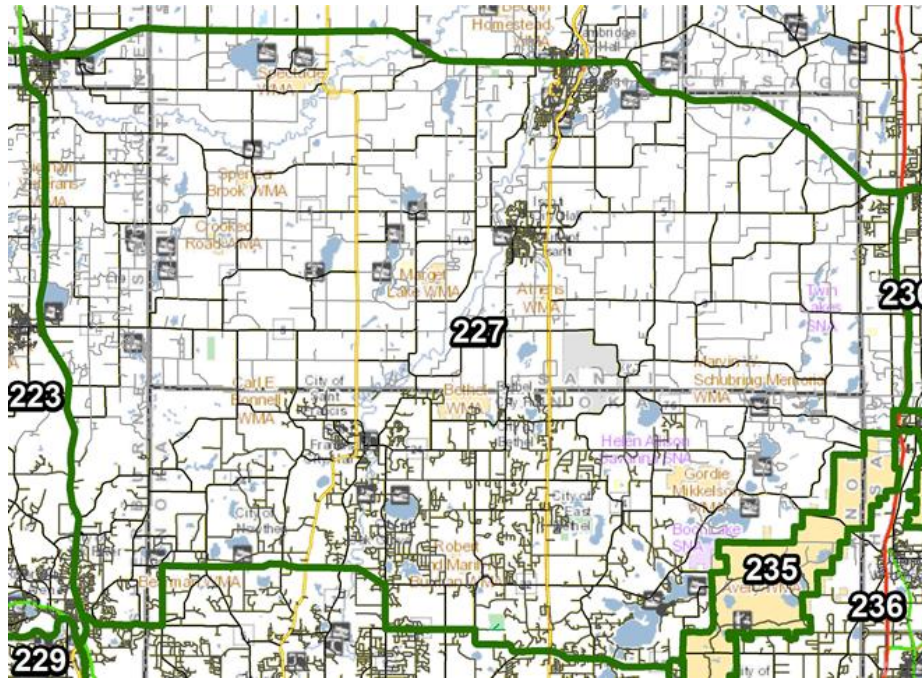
Homestead WMA

Cambridge Hall

Spectacle WMA

Sherburne Veterans WMA

Spencer Brook WMA

Crooked Road WMA

Mudget Lake WMA

Athens WMA

227

Twin Lakes SNA

223

Carl E. Bonnell WMA

City of Saint Francis

Bethel WMA

City of Bethel

Marvin L. Schubring Memorial WMA

Helen Allison Savanna SNA

Gordie Mikkelson WMA

City of Nowthen

City of East Bethel

Boot Lake SNA

Robert and Marie Bierman WMA

Bergman WMA

235

236

229

230